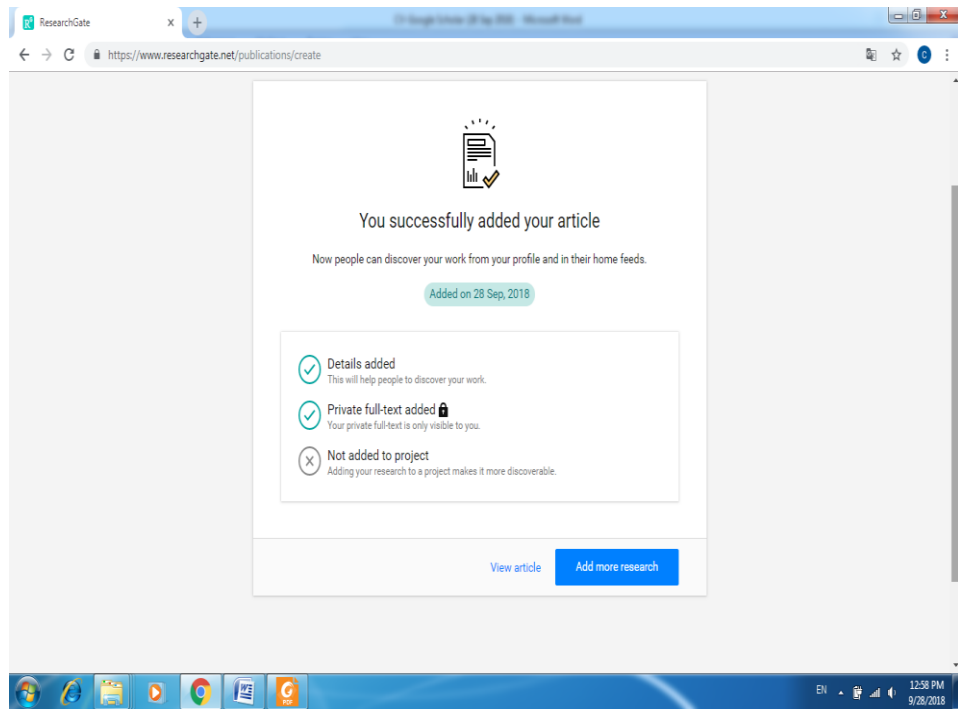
ResearchGate

https://www.researchgate.net/publications/create

You successfully added your article

Now people can discover your work from your profile and in their home feeds.

Added on 28 Sep, 2018

Details added
This will help people to discover your work.

Private full-text added
Your private full-text is only visible to you.

Not added to project
Adding your research to a project makes it more discoverable.

View article

Add more research

EN

12:58 PM
9/28/2018